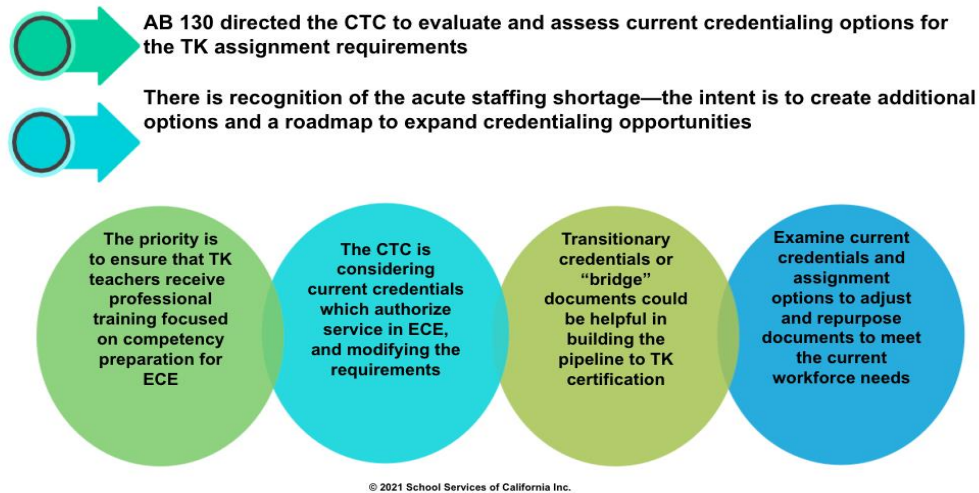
AB 130 directed the CTC to evaluate and assess current credentialing options for the TK assignment requirements

There is recognition of the acute staffing shortage—the intent is to create additional options and a roadmap to expand credentialing opportunities

The priority is to ensure that TK teachers receive professional training focused on competency preparation for ECE

The CTC is considering current credentials which authorize service in ECE, and modifying the requirements

Transitionary credentials or "bridge" documents could be helpful in building the pipeline to TK certification

Examine current credentials and assignment options to adjust and repurpose documents to meet the current workforce needs

© 2021 School Services of California Inc.